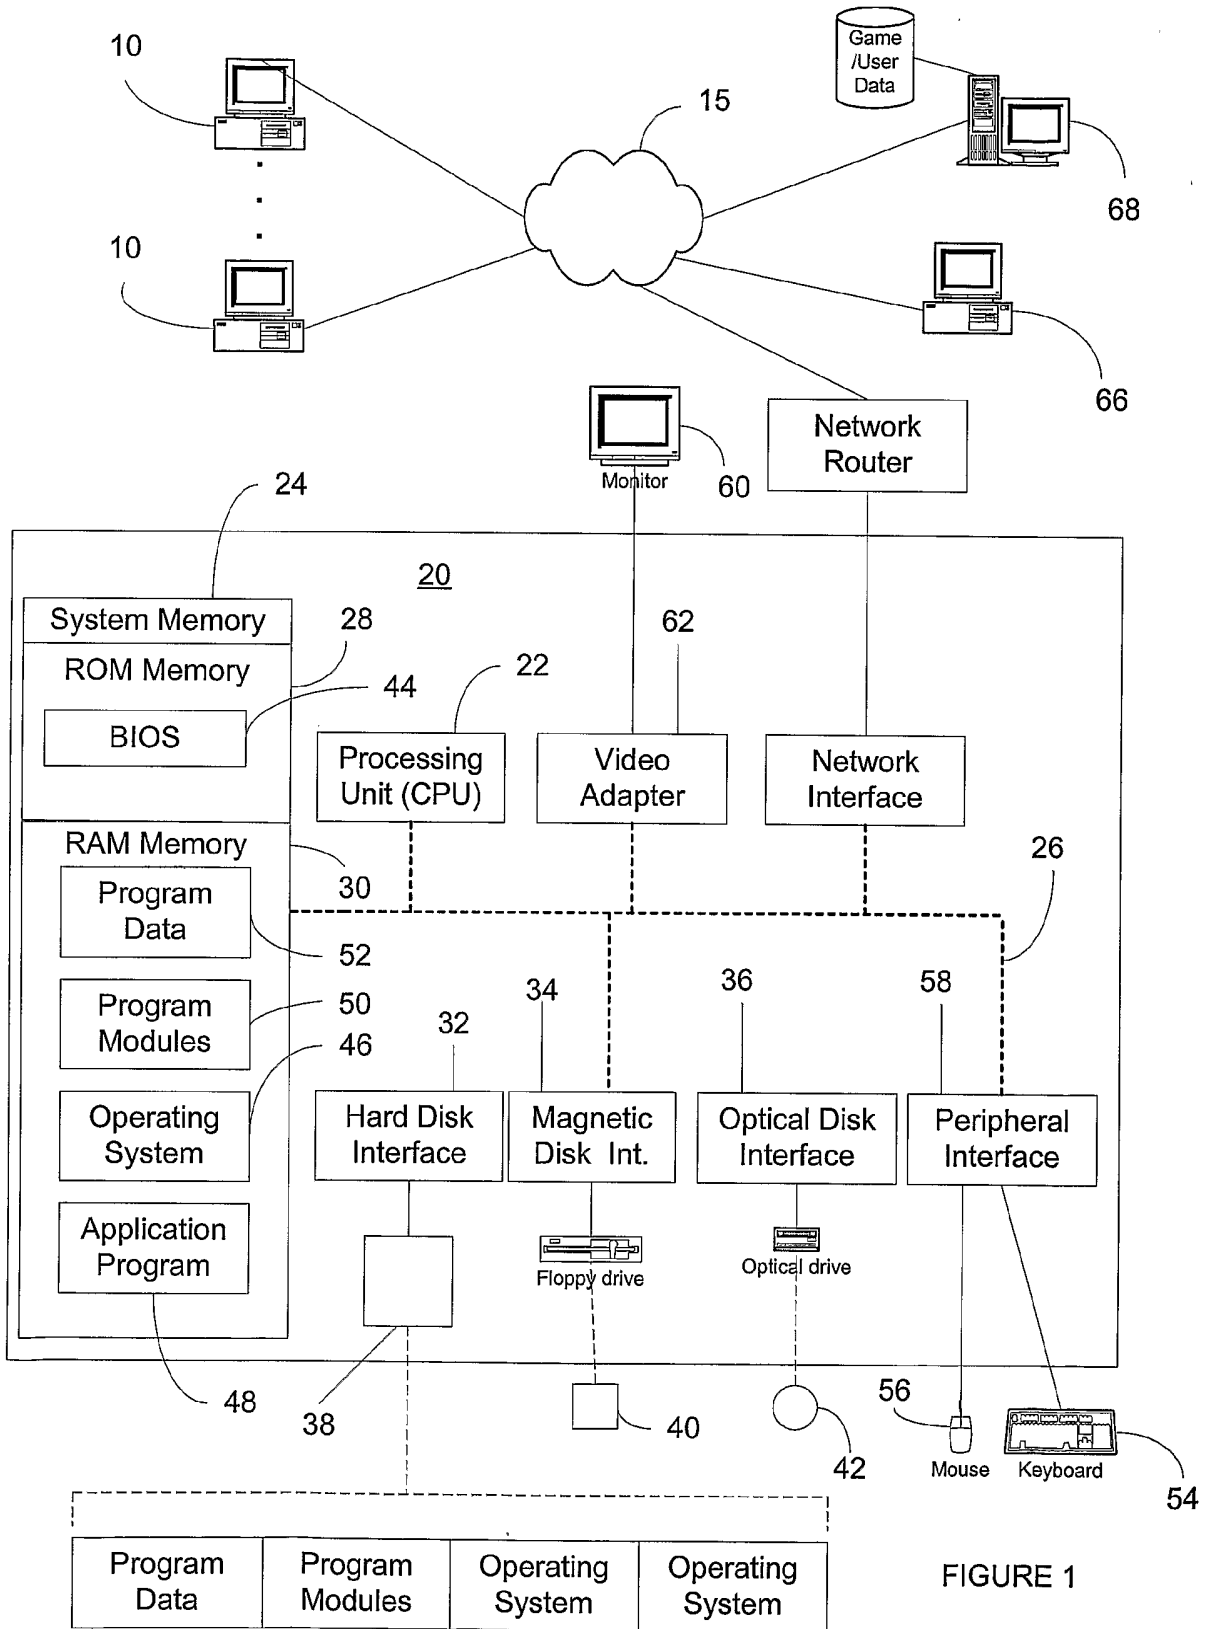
10

10

15

Game /User Data

68

66

Monitor

60

Network Router

24

20

System Memory

28

ROM Memory

44

BIOS

22

Processing Unit (CPU)

62

Video Adapter

Network Interface

RAM Memory

30

26

Program Data

52

Program Modules

50

46

Operating System

Application Program

32

34

36

58

Hard Disk Interface

Magnetic Disk Int.

Optical Disk Interface

Peripheral Interface

Floppy drive

Optical drive

48

38

40

42

56

Mouse

Keyboard

54

| Program Data | Program Modules | Operating System | Operating System |
|---|---|---|---|

FIGURE 1